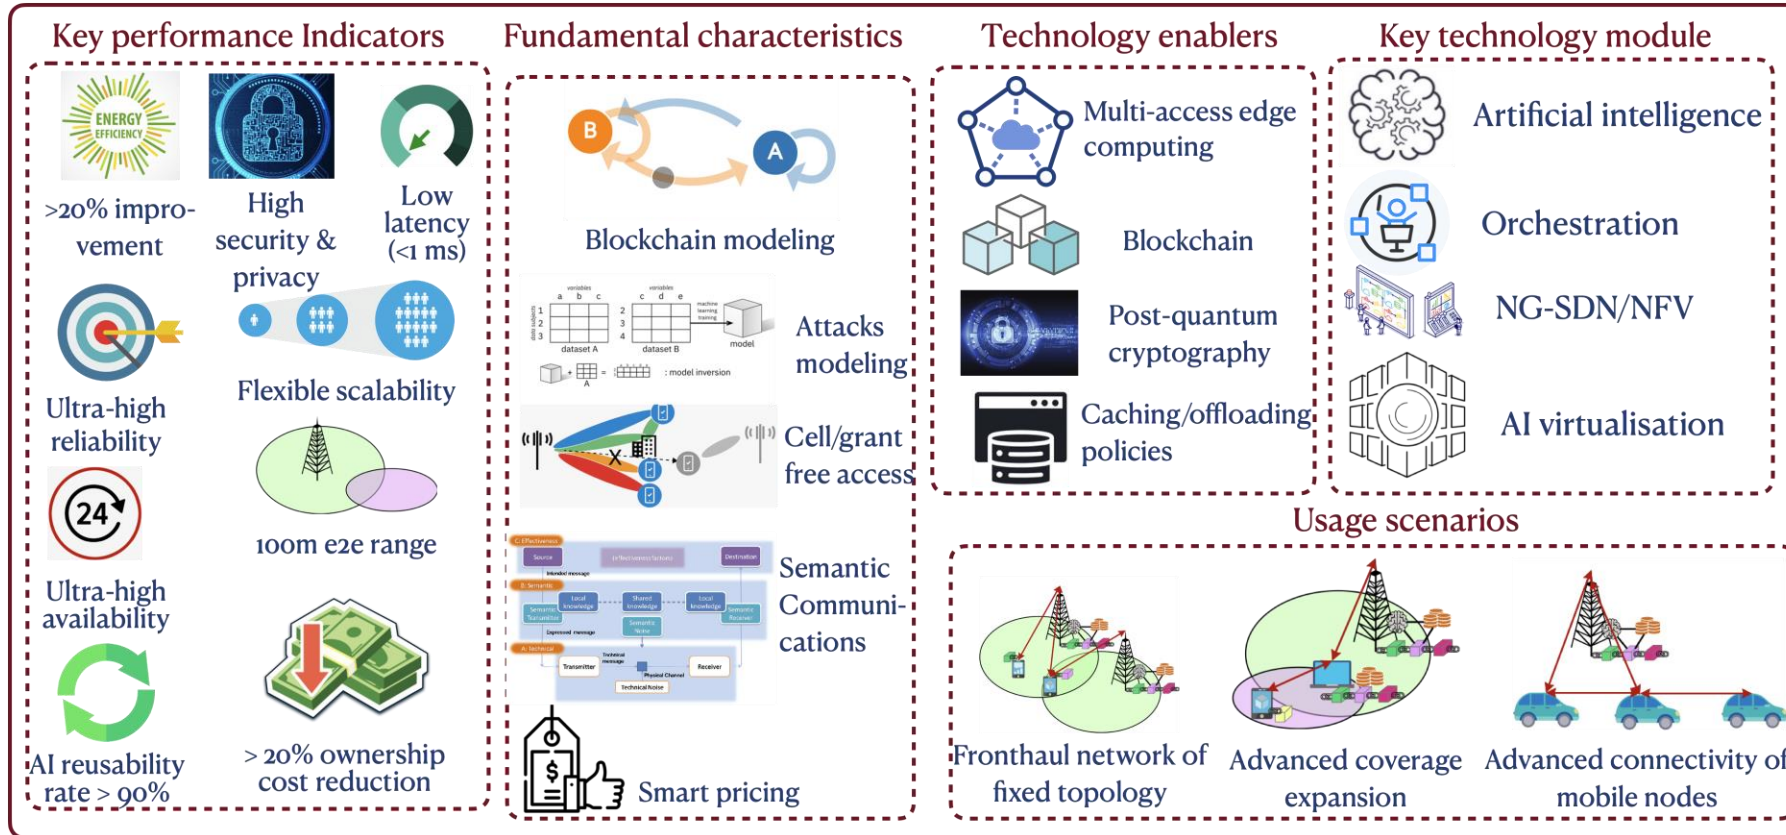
Key performance Indicators

ENERGY EFFICIENCY

>20% improvement

High security & privacy

Low latency (<1 ms)

Ultra-high reliability

Flexible scalability

Ultra-high availability

24

100m e2e range

AI reusability rate > 90%

> 20% ownership cost reduction

Fundamental characteristics

B

A

Blockchain modeling

variables a b c

variables c d e

1 2 3

dataset A

dataset B

machine learning training

model

: model inversion

Attacks modeling

Cell/grant free access

Semantic Communications

Source

Destination

Semantic Transmitter

Local knowledge

Shared knowledge

Semantic Receiver

Semantic Noise

Transmitter

Receiver

Physical Channel

Technical Noise

Smart pricing

Technology enablers

Multi-access edge computing

Blockchain

Post-quantum cryptography

Caching/offloading policies

Key technology module

Artificial intelligence

Orchestration

NG-SDN/NFV

AI virtualisation

Usage scenarios

Fronthaul network of fixed topology

Advanced coverage expansion

Advanced connectivity of mobile nodes